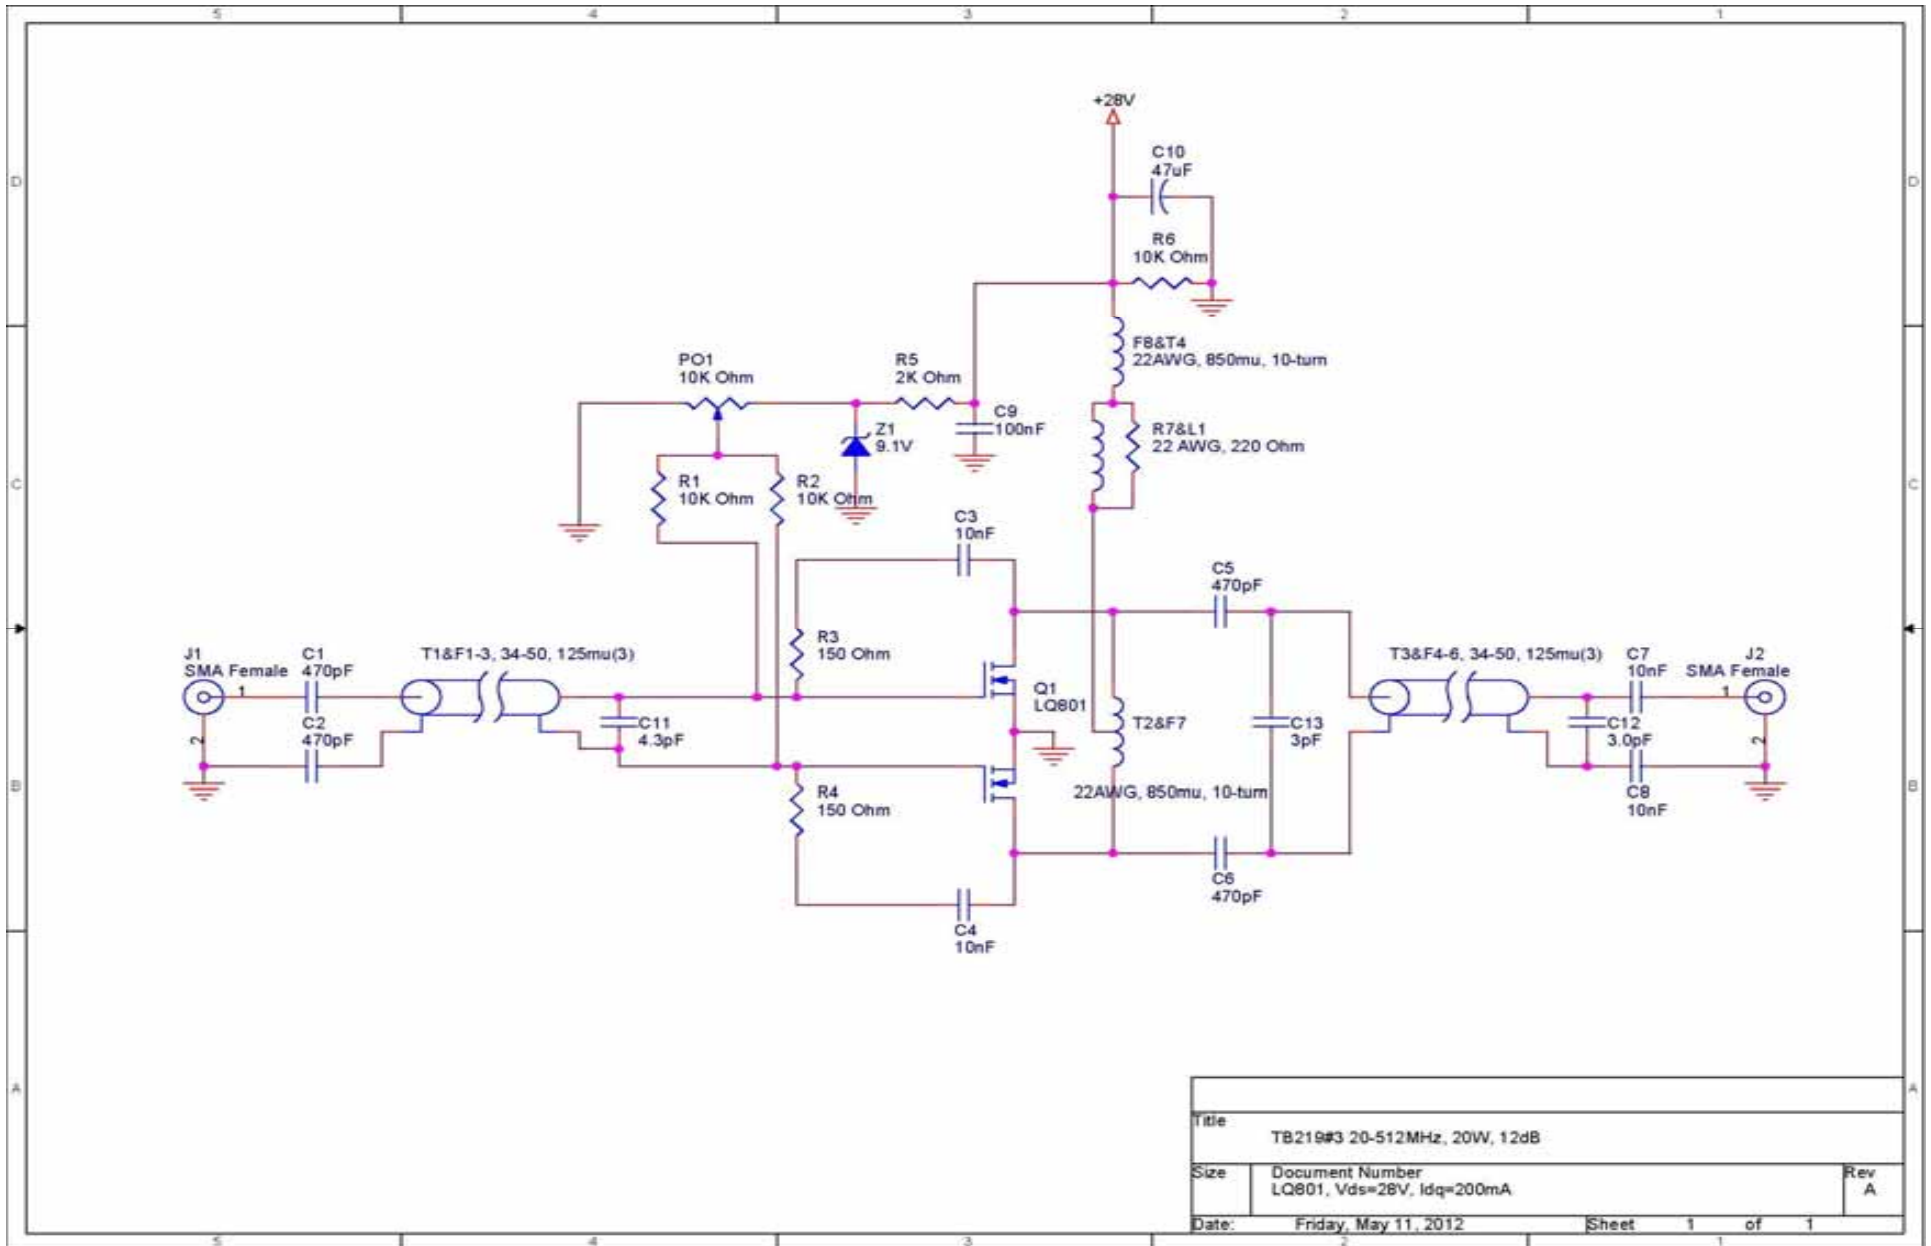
5 4 3 2 1

D

+28V

C10
47uF

R6
10K Ohm

F8&T4
22AWG, 850mu, 10-turn

PO1
10K Ohm

R5
2K Ohm

C9
100nF

Z1
9.1V

R7&L1
22 AWG, 220 Ohm

C

R1
10K Ohm

R2
10K Ohm

C3
10nF

C5
470pF

R3
150 Ohm

J1
SMA Female
1

C1
470pF

T1&F1-3, 34-50, 125mu(3)

T3&F4-6, 34-50, 125mu(3)

C7
10nF

J2
SMA Female
1

Q1
LQ801

C2
470pF

2

C11
4.3pF

T2&F7

C13
3pF

C12
3.0pF

2

B

R4
150 Ohm

22AWG, 850mu, 10-turn

C8
10nF

C6
470pF

C4
10nF

A

Title
TB219#3 20-512MHz, 20W, 12dB

Size | Document Number
LQ801, Vds=28V, Idq=200mA | Rev
A

Date: Friday, May 11, 2012 | Sheet 1 of 1

5 4 3 2 1